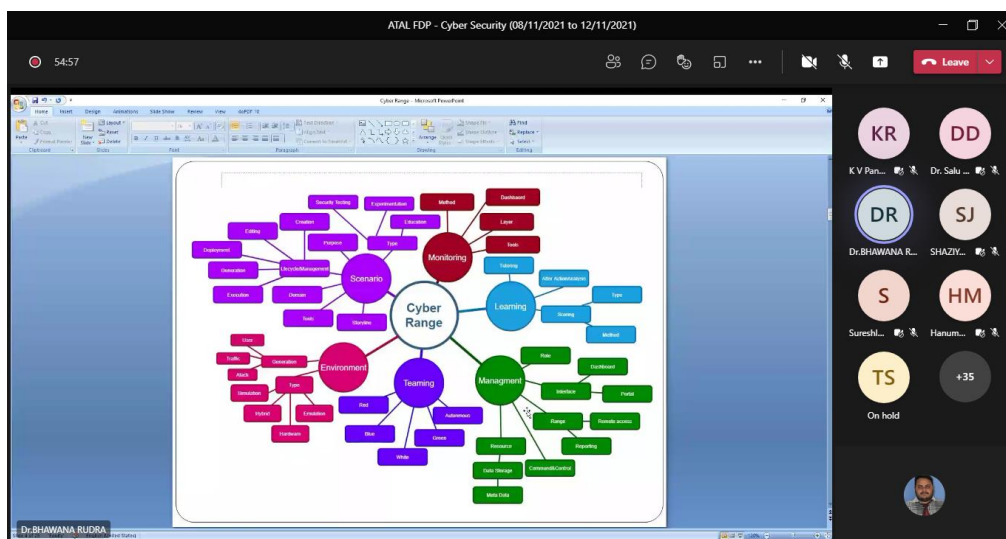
ATAL FDP - Cyber Security (08/11/2021 to 12/11/2021)

54:57

Leave

Cyber Range - Microsoft PowerPoint

Home Insert Design Animations Slide Show Review View doPDF 10

Clipboard Slides Font Paragraph Drawing Editing

Find Replace Select

Cyber Range

Scenario

Security Testing
Experimentation
Creation
Education
Editing
Purpose
Type
Deployment
Lifecycle Management
Generation
Execution
Domain
Tools
Storyline

Monitoring

Method
Dashboard
Layer
Tools

Learning

Tutoring
After Action Analysis
Type
Scoring
Method

Environment

Sizes
Generation
Traffic
Attack
Type
Simulation
Hybrid
Emulation
Hardware

Teaming

Red
Autonomous
Blue
Green
White

Managment

Role
Dashboard
Interface
Portal
Range
Remote access
Reporting
Resource
Data Storage
Command&Control
Meta Data

KR
K V Pan...

DD
Dr. Salu ...

DR
Dr.BHAWANA R...

SJ
SHAZIY...

S
Sureshl...

HM
Hanum...

TS
On hold

+35

Dr.BHAWANA RUDRA